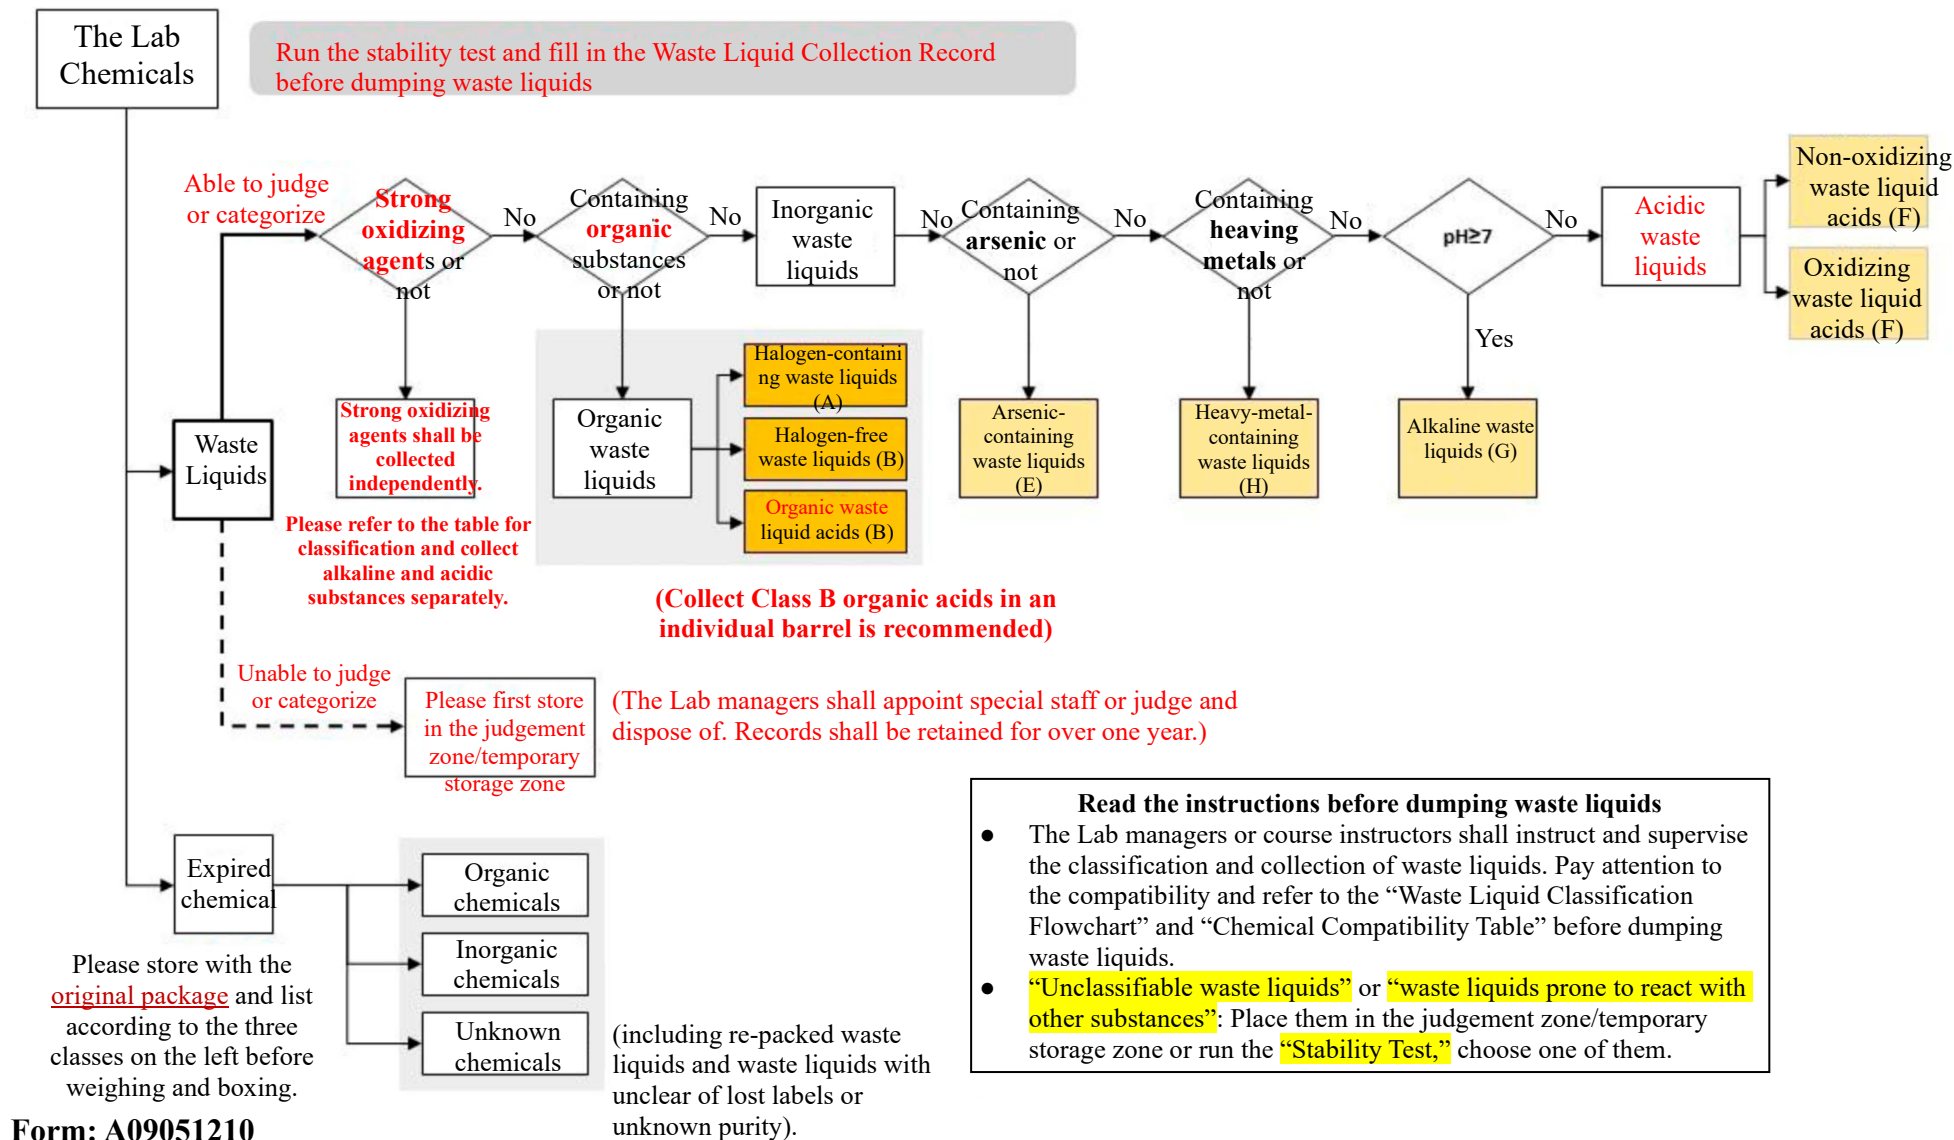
The Lab Chemicals

Run the stability test and fill in the Waste Liquid Collection Record before dumping waste liquids

Able to judge or categorize

Strong oxidizing agents or not

No

Containing organic substances or not

No

Inorganic waste liquids

No

Containing arsenic or not

No

Containing heaving metals or not

No

pH≥7

No

Acidic waste liquids

Non-oxidizing waste liquid acids (F)

Oxidizing waste liquid acids (F)

Yes

Waste Liquids

Strong oxidizing agents shall be collected independently.

Please refer to the table for classification and collect alkaline and acidic substances separately.

Organic waste liquids

Halogen-containing waste liquids (A)

Halogen-free waste liquids (B)

Organic waste liquid acids (B)

Arsenic-containing waste liquids (E)

Heavy-metal-containing waste liquids (H)

Alkaline waste liquids (G)

(Collect Class B organic acids in an individual barrel is recommended)

Unable to judge or categorize

Please first store in the judgement zone/temporary storage zone

(The Lab managers shall appoint special staff or judge and dispose of. Records shall be retained for over one year.)

Read the instructions before dumping waste liquids

● The Lab managers or course instructors shall instruct and supervise the classification and collection of waste liquids. Pay attention to the compatibility and refer to the “Waste Liquid Classification Flowchart” and “Chemical Compatibility Table” before dumping waste liquids.

● “Unclassifiable waste liquids” or “waste liquids prone to react with other substances”: Place them in the judgement zone/temporary storage zone or run the “Stability Test,” choose one of them.

Expired chemical

Organic chemicals

Inorganic chemicals

Unknown chemicals

Please store with the original package and list according to the three classes on the left before weighing and boxing.

(including re-packed waste liquids and waste liquids with unclear of lost labels or unknown purity).

Form: A09051210